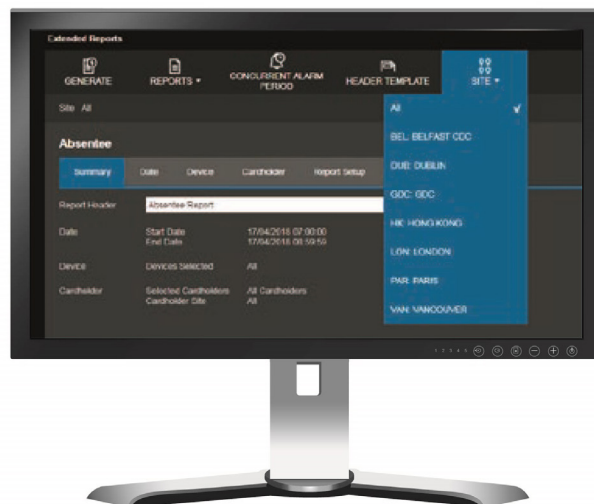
Extended Reports

GENERATE

REPORTS ▾

CONCURRENT ALARM PERIOD

HEADER TEMPLATE

SITE ▾

Site All

All ✓

BEL: BELFAST CDC

DUB: DUBLIN

GDC: GDC

HK: HONG KONG

LON: LONDON

PAR: PARIS

VAN: VANCOUVER

Absentee

Summary | Date | Device | Cardholder | Report Setup

Report Header | Absentee Report

Date | Start Date | 17/04/2018 07:00:00
 | End Date | 17/04/2018 08:59:59

Device | Devices Selected | All

Cardholder | Selected Cardholders | All Cardholders
 | Cardholder Site | All